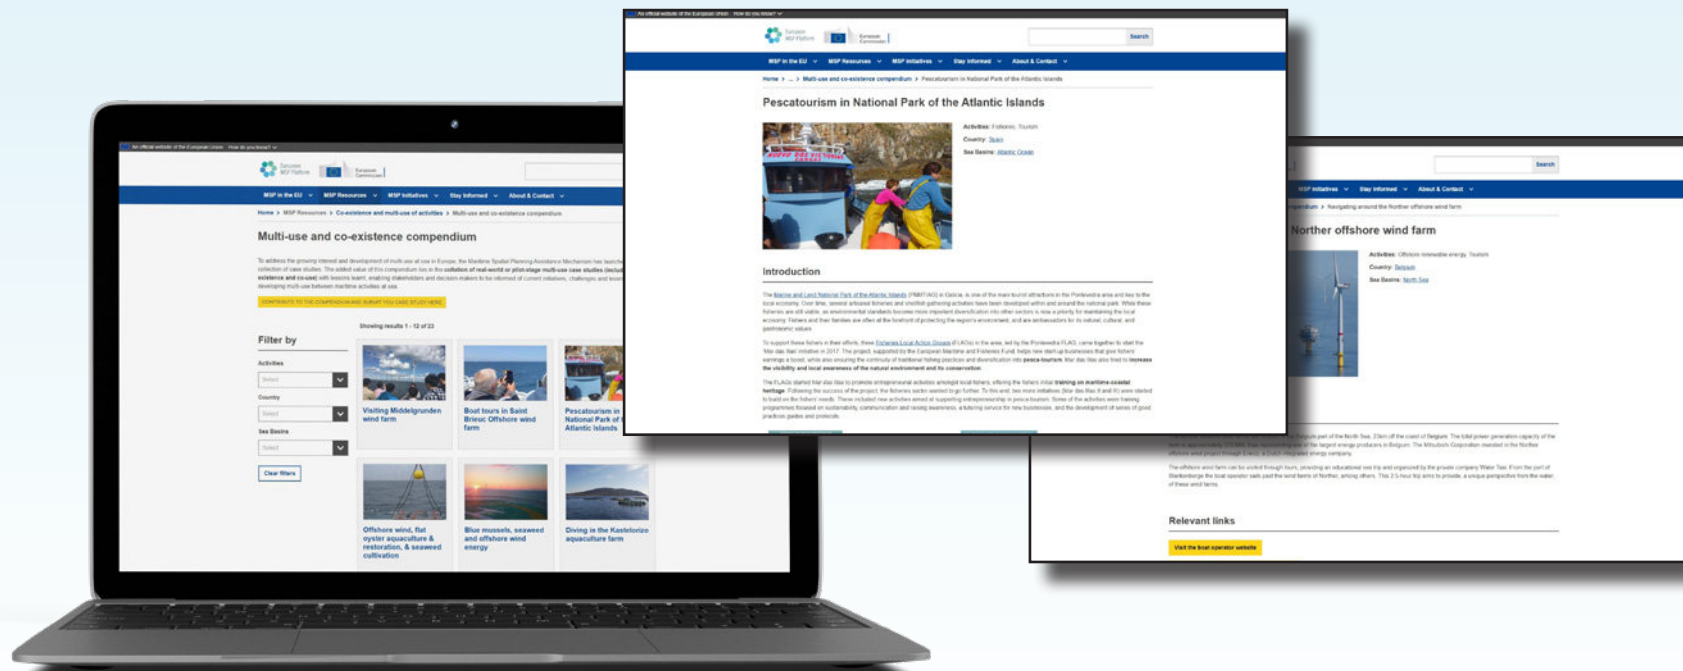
An official website of the European Union How do you know?

European MSP Platform European Commission

Search

MSP in the EU MSP Resources MSP Initiatives Stay Informed About & Contact

Home > ... > Multi-use and co-existence compendium > Pescatourism in National Park of the Atlantic Islands

Pescatourism in National Park of the Atlantic Islands

Activities: Fisheries, Tourism
Country: Spain
Sea Basins: Atlantic Ocean

Introduction

The Marine and Land National Park of the Atlantic Islands (PNMTIAG) in Galicia, is one of the more tourist attractions in the Pontevedra area and key to the local economy. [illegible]

To support these fishers in their efforts, these Fisheries Local Action Groups (FLAGs) in the area, led by the Pontevedra FLAG, came together to start the 'Mar das Rias' initiative in 2017. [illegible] pesca-tourism. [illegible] increase the visibility and local awareness of the natural environment and its conservation.

The FLAGs started Mar das Rias to promote entrepreneurial activities amongst local fishers, offering the fishers initial training on maritime-coastal heritage. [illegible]

An official website of the European Union How do you know?

European MSP Platform European Commission

MSP in the EU MSP Resources MSP Initiatives Stay Informed About & Contact

Home > MSP Resources > Co-existence and multi-use of activities > Multi-use and co-existence compendium

Multi-use and co-existence compendium

To address the growing interest and development of multi-use at sea in Europe, the Maritime Spatial Planning Assistance Mechanism has launched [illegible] collection of case studies. The added value of this compendium lies in the collation of real-world or pilot-stage multi-use case studies (includ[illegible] existence and co-use) with lessons learnt, enabling stakeholders and decision-makers to be informed of current initiatives, challenges and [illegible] developing multi-use between maritime activities at sea.

CONTRIBUTE TO THE COMPENDIUM AND SUBMIT YOU CASE STUDY HERE

Filter by

Activities
Select
Country
Select
Sea Basins
Select

Clear filters

Showing results 1 - 12 of 23

Visiting Middelgrunden wind farm

Boat tours in Saint Brieuc Offshore wind farm

Pescatourism in National Park of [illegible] Atlantic Islands

Offshore wind, flat oyster aquaculture & restoration, & seaweed cultivation

Blue mussels, seaweed and offshore wind energy

Diving in the Kastelorizo aquaculture farm

Search

MSP Initiatives Stay Informed About & Contact

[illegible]pendium > Navigating around the Norther offshore wind farm

Norther offshore wind farm

Activities: Offshore renewable energy, Tourism
Country: Belgium
Sea Basins: North Sea

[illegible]

The offshore wind farm can be visited through tours, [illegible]

Relevant links

Visit the boat operator website